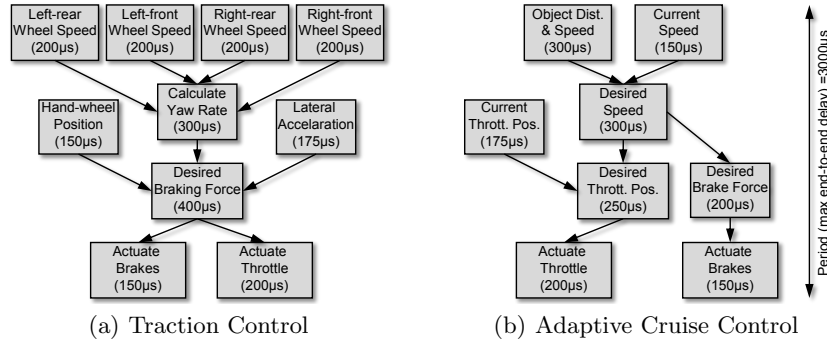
Left-rear Wheel Speed (200µs)

Left-front Wheel Speed (200µs)

Right-rear Wheel Speed (200µs)

Right-front Wheel Speed (200µs)

Calculate Yaw Rate (300µs)

Hand-wheel Position (150µs)

Lateral Accelaration (175µs)

Desired Braking Force (400µs)

Actuate Brakes (150µs)

Actuate Throttle (200µs)

(a) Traction Control

Object Dist. & Speed (300µs)

Current Speed (150µs)

Desired Speed (300µs)

Current Thrott. Pos. (175µs)

Desired Thrott. Pos. (250µs)

Desired Brake Force (200µs)

Actuate Throttle (200µs)

Actuate Brakes (150µs)

(b) Adaptive Cruise Control

Period (max end-to-end delay) =3000µs